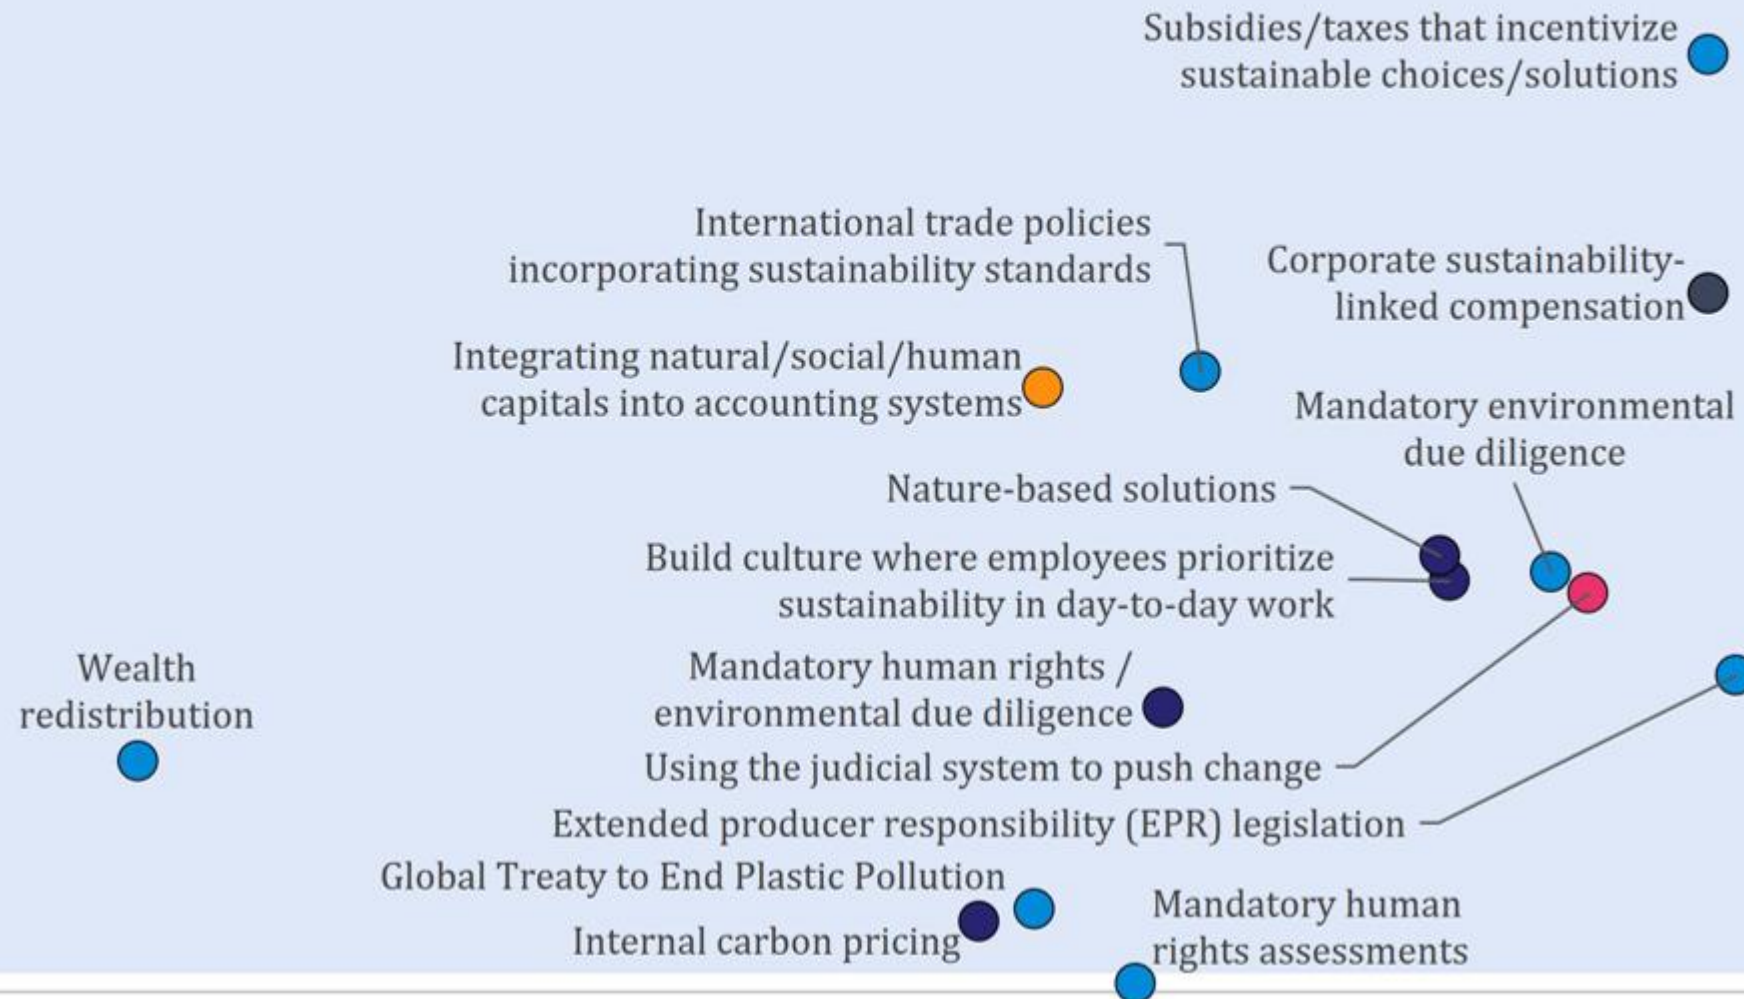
Subsidies/taxes that incentivize sustainable choices/solutions

International trade policies incorporating sustainability standards

Corporate sustainability-linked compensation

Integrating natural/social/human capitals into accounting systems

Mandatory environmental due diligence

Nature-based solutions

Build culture where employees prioritize sustainability in day-to-day work

Wealth redistribution

Mandatory human rights / environmental due diligence

Using the judicial system to push change

Extended producer responsibility (EPR) legislation

Global Treaty to End Plastic Pollution

Internal carbon pricing

Mandatory human rights assessments